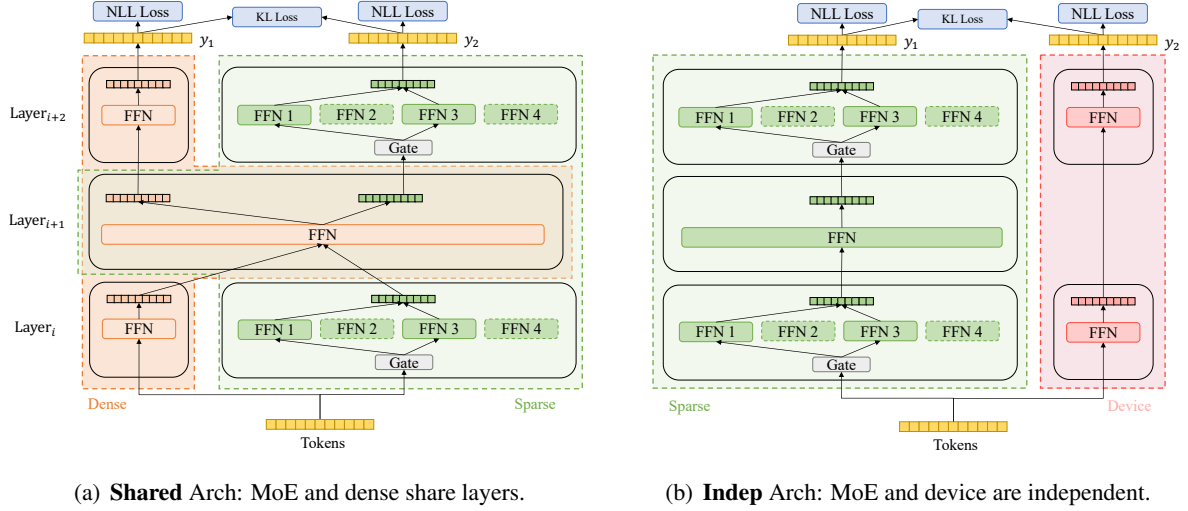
NLL Loss
KL Loss
NLL Loss
$y_1$
$y_2$
Layer$_{i+2}$
FFN
FFN 1
FFN 2
FFN 3
FFN 4
Gate
Layer$_{i+1}$
FFN
Layer$_i$
FFN
FFN 1
FFN 2
FFN 3
FFN 4
Gate
Dense
Sparse
Tokens

(a) **Shared** Arch: MoE and dense share layers.

NLL Loss
KL Loss
NLL Loss
$y_1$
$y_2$
FFN 1
FFN 2
FFN 3
FFN 4
Gate
FFN
FFN
FFN 1
FFN 2
FFN 3
FFN 4
Gate
FFN
Sparse
Device
Tokens

(b) **Indep** Arch: MoE and device are independent.